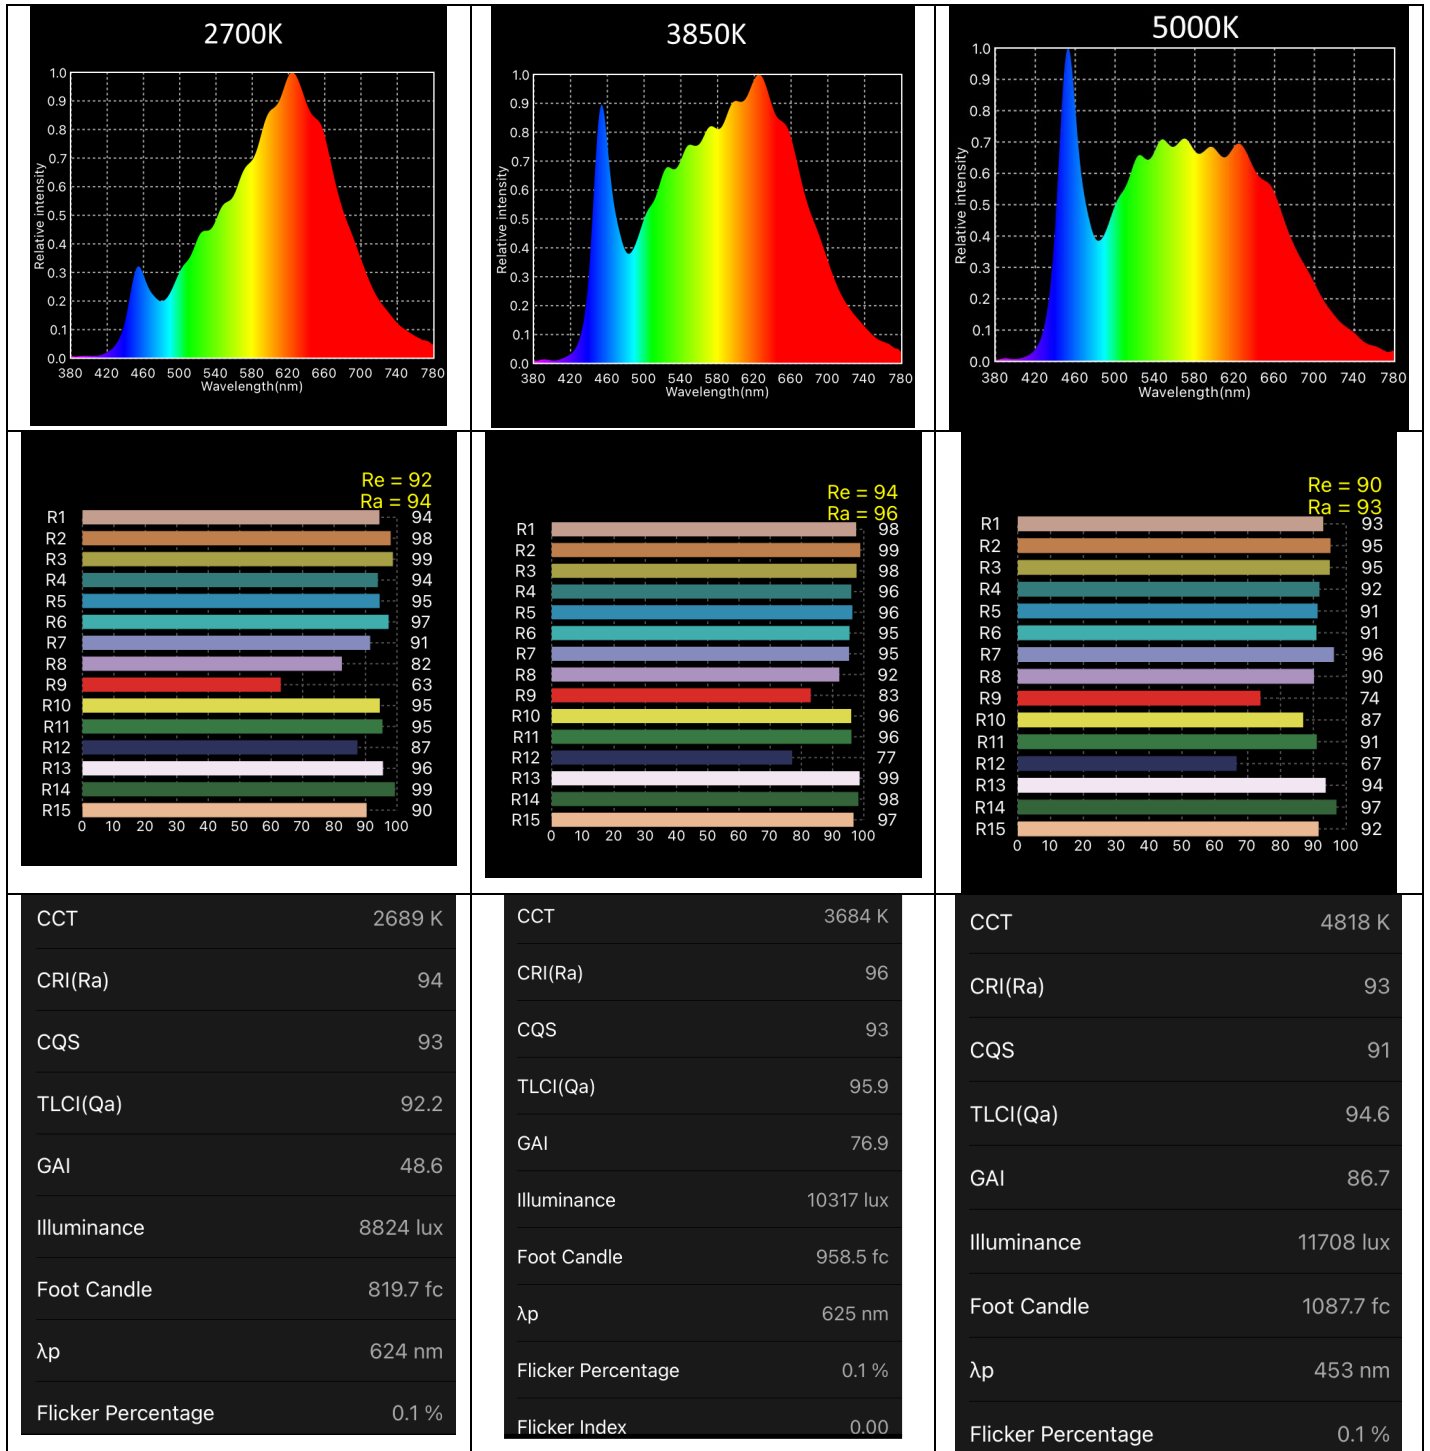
2700K

1.0
0.9
0.8
0.7
0.6
0.5
0.4
0.3
0.2
0.1
0.0
Relative intensity
380 420 460 500 540 580 620 660 700 740 780
Wavelength(nm)

3850K

1.0
0.9
0.8
0.7
0.6
0.5
0.4
0.3
0.2
0.1
0.0
Relative intensity
380 420 460 500 540 580 620 660 700 740 780
Wavelength(nm)

5000K

1.0
0.9
0.8
0.7
0.6
0.5
0.4
0.3
0.2
0.1
0.0
Relative intensity
380 420 460 500 540 580 620 660 700 740 780
Wavelength(nm)

Re = 92
Ra = 94

| | |
|---|---|
| R1 | 94 |
| R2 | 98 |
| R3 | 99 |
| R4 | 94 |
| R5 | 95 |
| R6 | 97 |
| R7 | 91 |
| R8 | 82 |
| R9 | 63 |
| R10 | 95 |
| R11 | 95 |
| R12 | 87 |
| R13 | 96 |
| R14 | 99 |
| R15 | 90 |

0 10 20 30 40 50 60 70 80 90 100

Re = 94
Ra = 96

| | |
|---|---|
| R1 | 98 |
| R2 | 99 |
| R3 | 98 |
| R4 | 96 |
| R5 | 96 |
| R6 | 95 |
| R7 | 95 |
| R8 | 92 |
| R9 | 83 |
| R10 | 96 |
| R11 | 96 |
| R12 | 77 |
| R13 | 99 |
| R14 | 98 |
| R15 | 97 |

0 10 20 30 40 50 60 70 80 90 100

Re = 90
Ra = 93

| | |
|---|---|
| R1 | 93 |
| R2 | 95 |
| R3 | 95 |
| R4 | 92 |
| R5 | 91 |
| R6 | 91 |
| R7 | 96 |
| R8 | 90 |
| R9 | 74 |
| R10 | 87 |
| R11 | 91 |
| R12 | 67 |
| R13 | 94 |
| R14 | 97 |
| R15 | 92 |

0 10 20 30 40 50 60 70 80 90 100

| | |
|---|---|
| CCT | 2689 K |
| CRI(Ra) | 94 |
| CQS | 93 |
| TLCI(Qa) | 92.2 |
| GAI | 48.6 |
| Illuminance | 8824 lux |
| Foot Candle | 819.7 fc |
| λp | 624 nm |
| Flicker Percentage | 0.1 % |

| | |
|---|---|
| CCT | 3684 K |
| CRI(Ra) | 96 |
| CQS | 93 |
| TLCI(Qa) | 95.9 |
| GAI | 76.9 |
| Illuminance | 10317 lux |
| Foot Candle | 958.5 fc |
| λp | 625 nm |
| Flicker Percentage | 0.1 % |
| Flicker Index | 0.00 |

| | |
|---|---|
| CCT | 4818 K |
| CRI(Ra) | 93 |
| CQS | 91 |
| TLCI(Qa) | 94.6 |
| GAI | 86.7 |
| Illuminance | 11708 lux |
| Foot Candle | 1087.7 fc |
| λp | 453 nm |
| Flicker Percentage | 0.1 % |